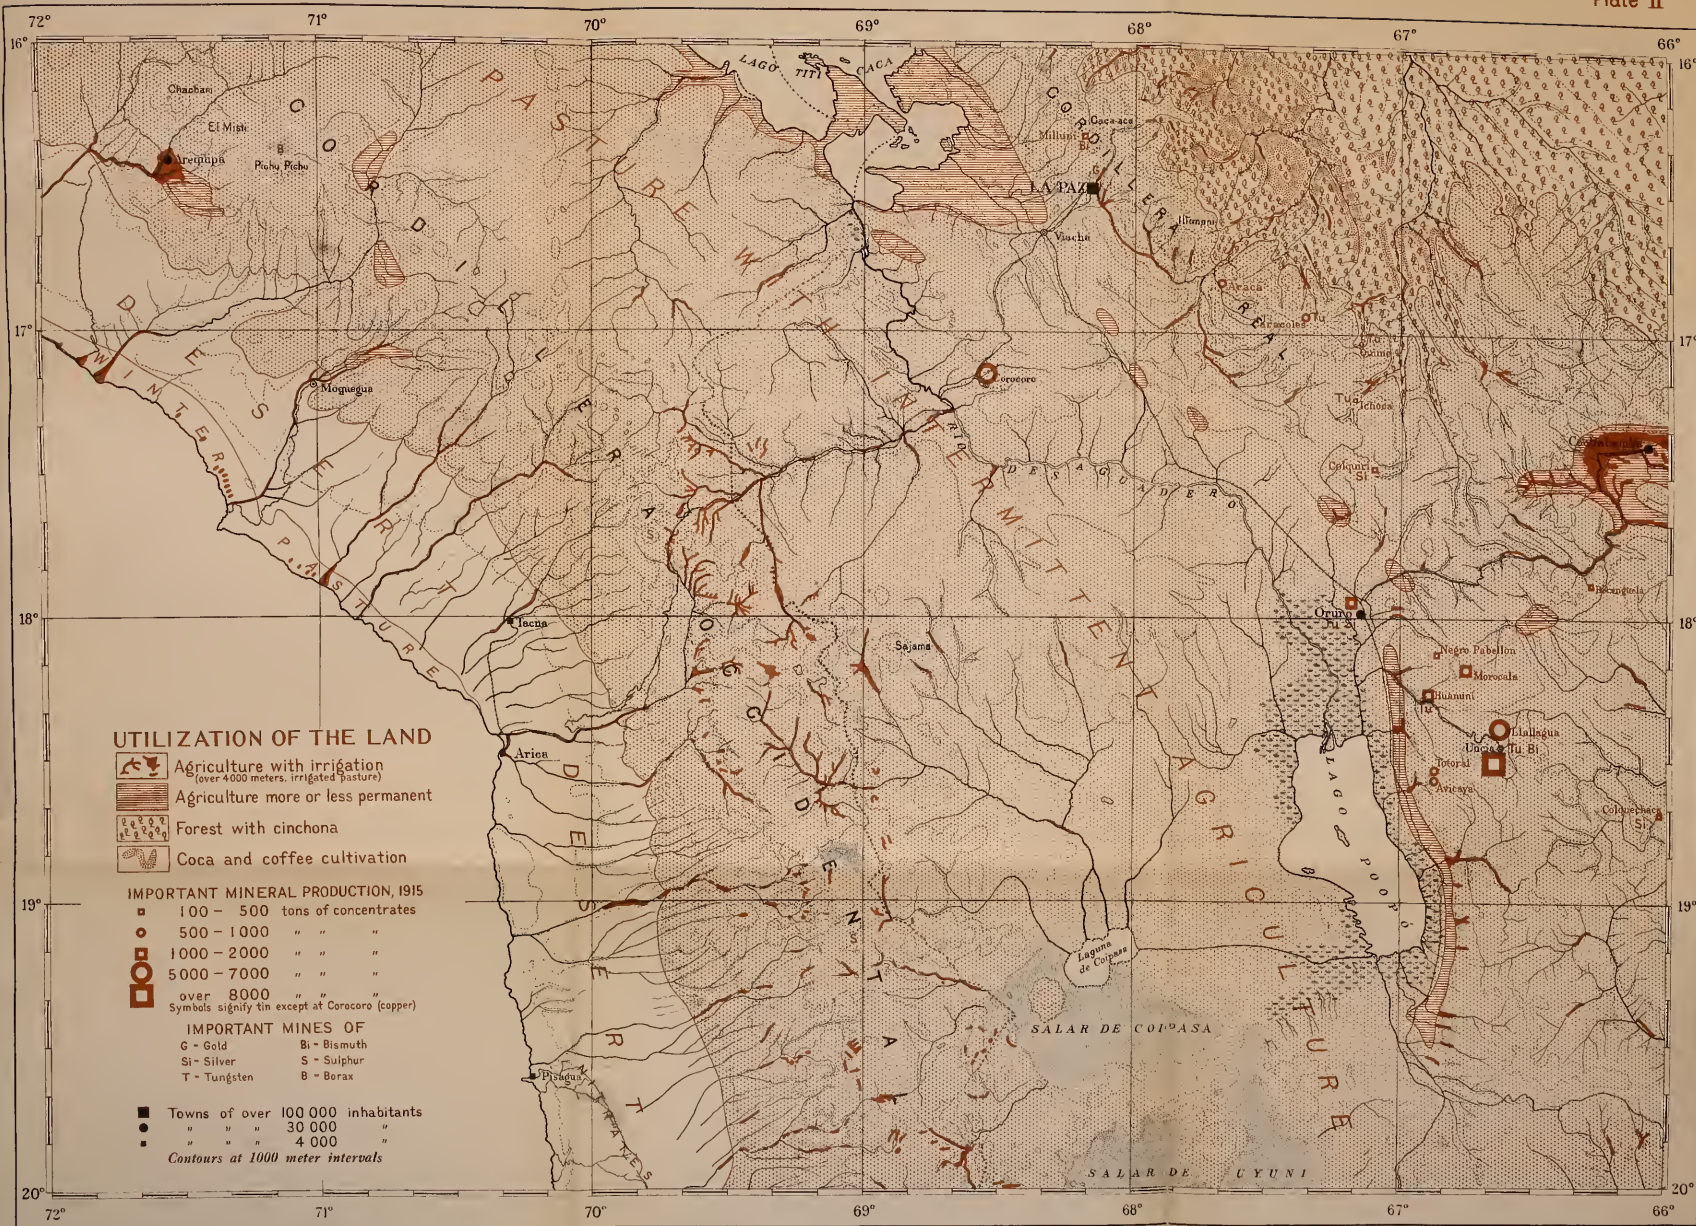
Plate II

72° 71° 70° 69° 68° 67° 66°

16° 17° 18° 19° 20°

LAGO TITICACA

PASTURE WITH INTERMITTENT AGRICULTURE

CORDILLERA REAL

CORDILLERA

DESERT PASTURE

WINTER

OCCIDENTAL

DESERT

Chachani
El Misti
Arequipa
Pichu Pichu
Milluni
Coca-aca
LA PAZ
Viacha
Illimani
Araca
Caracoles
Quime
Tu Ichoca
Corocoro
RIO DESAGUADERO
Colquiri Si
Cochabamba
Moquegua
Tacna
Sajama
Oruro
Negro Pabellon
Morocala
Huanuni
Llallagua
Uncia Tu Bi
Totoral
Avicaya
Colquechaca Si
Arica
Laguna de Coipasa
LAGO POOPO
SALAR DE COIPASA
SALAR DE UYUNI
Pisagua

UTILIZATION OF THE LAND
Agriculture with irrigation (over 4000 meters, irrigated pasture)
Agriculture more or less permanent
Forest with cinchona
Coca and coffee cultivation

IMPORTANT MINERAL PRODUCTION, 1915
100 - 500 tons of concentrates
500 - 1000 " " "
1000 - 2000 " " "
5000 - 7000 " " "
over 8000 " " "
Symbols signify tin except at Corocoro (copper)

IMPORTANT MINES OF
G - Gold
Si - Silver
T - Tungsten
Bi - Bismuth
S - Sulphur
B - Borax

Towns of over 100 000 inhabitants
" " " 30 000 "
" " " 4 000 "
Contours at 1000 meter intervals